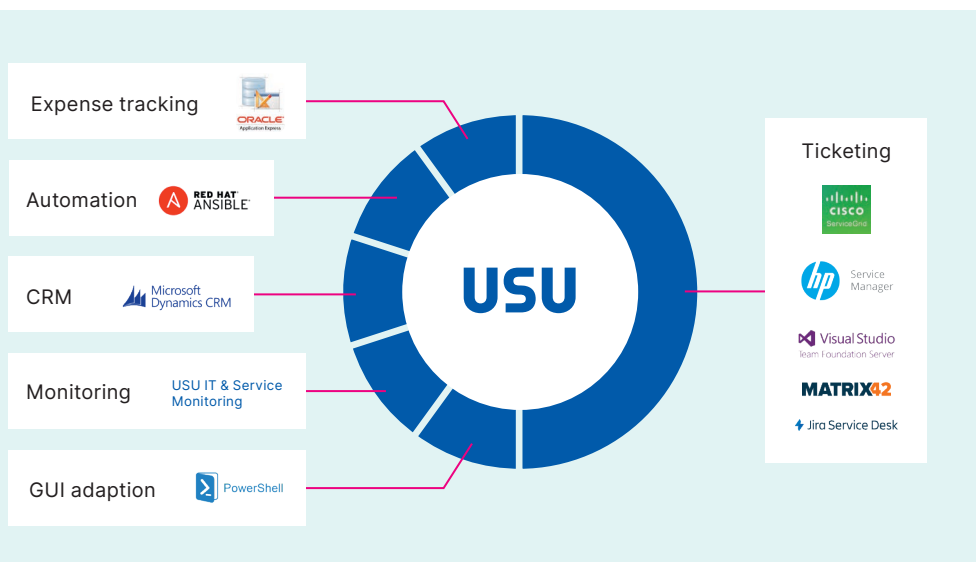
Expense tracking

ORACLE
Application Express

Automation

RED HAT
ANSIBLE

CRM

Microsoft
Dynamics CRM

Monitoring

USU IT & Service Monitoring

GUI adaption

PowerShell

USU

Ticketing

CISCO
ServiceGrid

hp
Service Manager

Visual Studio
Team Foundation Server

MATRIX42

Jira Service Desk